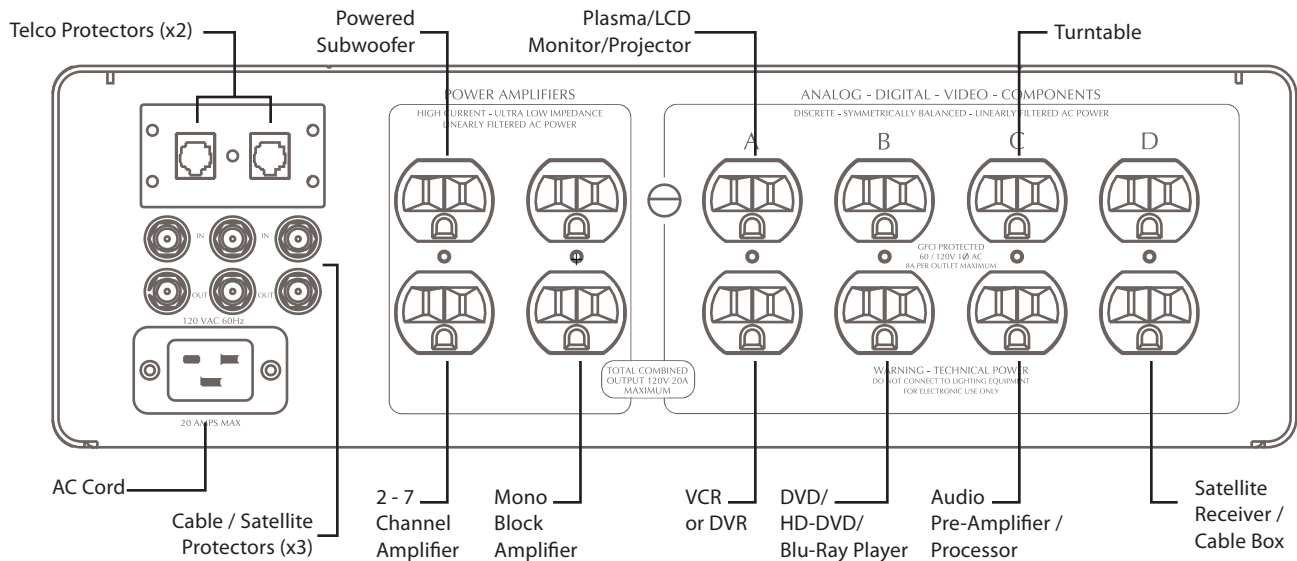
Telco Protectors (x2)

Powered Subwoofer

Plasma/LCD Monitor/Projector

Turntable

POWER AMPLIFIERS
HIGH CURRENT - ULTRA LOW IMPEDANCE
LINEARLY FILTERED AC POWER

ANALOG - DIGITAL - VIDEO - COMPONENTS
DISCRETE - SYMMETRICALLY BALANCED - LINEARLY FILTERED AC POWER

A

B

C

D

IN

IN

OUT

OUT

120 VAC 60Hz

GFCI PROTECTED
60 / 120V 1Ø AC
8A PER OUTLET MAXIMUM

TOTAL COMBINED OUTPUT 120V 20A MAXIMUM

WARNING - TECHNICAL POWER
DO NOT CONNECT TO LIGHTING EQUIPMENT
FOR ELECTRONIC USE ONLY

20 AMPS MAX

AC Cord

Cable / Satellite Protectors (x3)

2 - 7 Channel Amplifier

Mono Block Amplifier

VCR or DVR

DVD/ HD-DVD/ Blu-Ray Player

Audio Pre-Amplifier / Processor

Satellite Receiver / Cable Box